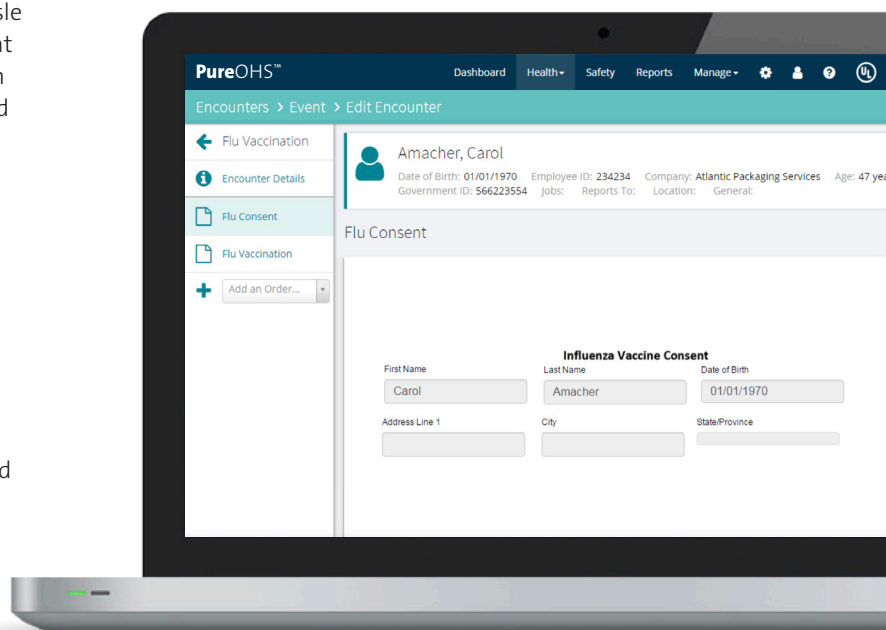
sle
nt
n
d

d

PureOHS™

Dashboard Health Safety Reports Manage

Encounters > Event > Edit Encounter

Flu Vaccination

Encounter Details

Flu Consent

Flu Vaccination

Add an Order...

Amacher, Carol

Date of Birth: 01/01/1970 Employee ID: 234234 Company: Atlantic Packaging Services Age: 47 yea
Government ID: 566223554 Jobs: Reports To: Location: General:

Flu Consent

Influenza Vaccine Consent

First Name
Carol

Last Name
Amacher

Date of Birth
01/01/1970

Address Line 1

City

State/Province